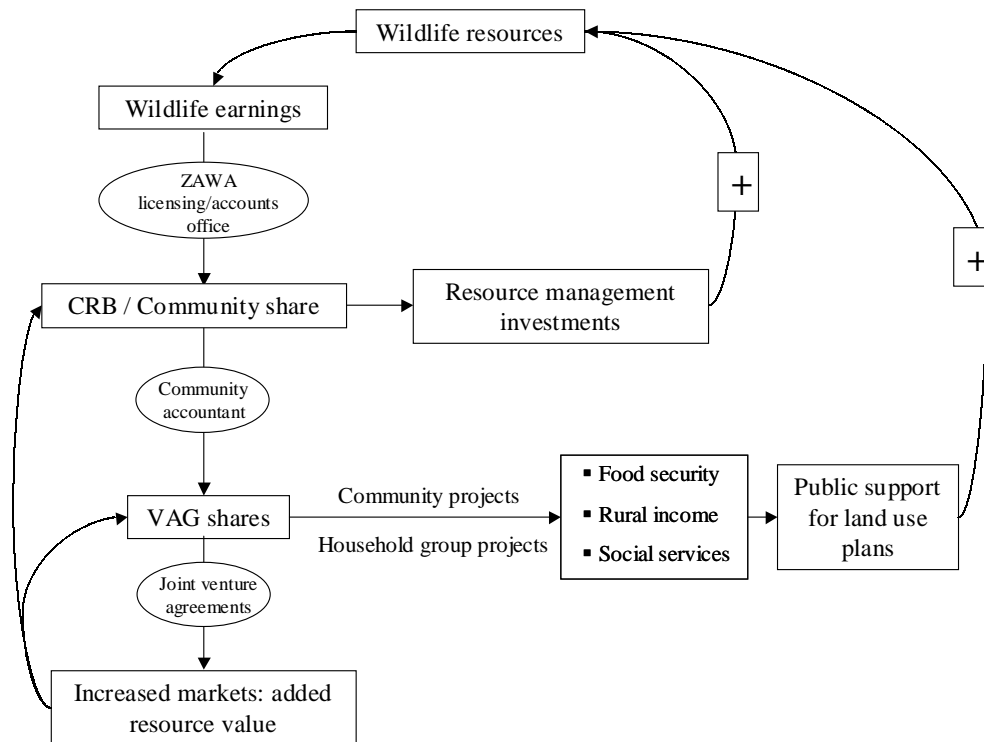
Wildlife resources

Wildlife earnings

ZAWA licensing/accounts office

CRB / Community share

Resource management investments

+

+

Community accountant

VAG shares

Community projects

Household group projects

▪ Food security
▪ Rural income
▪ Social services

Public support for land use plans

Joint venture agreements

Increased markets: added resource value